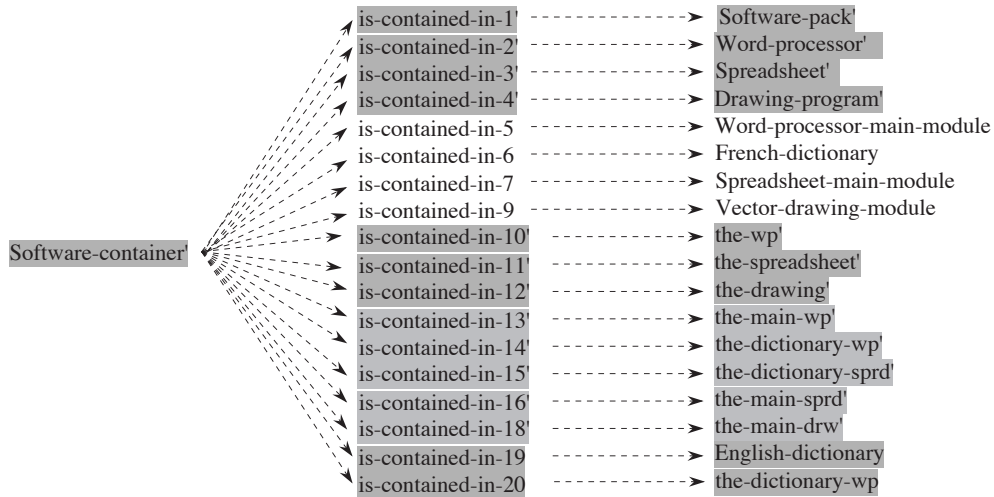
Software-container'

is-contained-in-1' Software-pack'
is-contained-in-2' Word-processor'
is-contained-in-3' Spreadsheet'
is-contained-in-4' Drawing-program'
is-contained-in-5 Word-processor-main-module
is-contained-in-6 French-dictionary
is-contained-in-7 Spreadsheet-main-module
is-contained-in-9 Vector-drawing-module
is-contained-in-10' the-wp'
is-contained-in-11' the-spreadsheet'
is-contained-in-12' the-drawing'
is-contained-in-13' the-main-wp'
is-contained-in-14' the-dictionary-wp'
is-contained-in-15' the-dictionary-sprd'
is-contained-in-16' the-main-sprd'
is-contained-in-18' the-main-drw'
is-contained-in-19 English-dictionary
is-contained-in-20 the-dictionary-wp